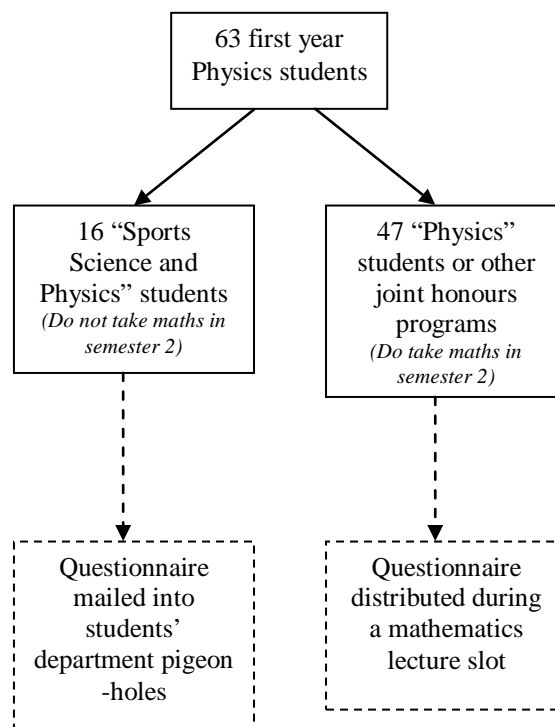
63 first year Physics students

16 “Sports Science and Physics” students
(Do not take maths in semester 2)

47 “Physics” students or other joint honours programs
(Do take maths in semester 2)

Questionnaire mailed into students’ department pigeon-holes

Questionnaire distributed during a mathematics lecture slot